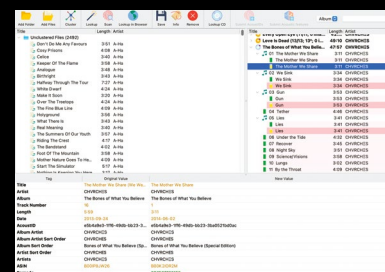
Add Folder Add Files Cluster Lookup Scan Lookup in Browser Save Info Remove Lookup CD

Album

Title Length Artist
Unclustered Files (2492)
Don't Do Me Any Favours 3:51 A-Ha
Cozy Prisons 4:08 A-Ha
Celice 3:39 A-Ha
Keeper Of The Flame 3:56 A-Ha
Analogue 3:48 A-Ha
Birthright 3:43 A-Ha
Halfway Through The Tour 4:32 A-Ha
Over The Treetops 4:24 A-Ha
White Dwarf 4:16 A-Ha
Make It Soon 3:20 A-Ha
Over The Treetops 4:24 A-Ha
The Fine Blue Line 4:19 A-Ha
Holyground 3:58 A-Ha
What There Is 3:49 A-Ha
Real Meaning 3:10 A-Ha
The Summers Of Our Youth 3:57 A-Ha
Riding The Crest 4:17 A-Ha
The Bandstand 4:00 A-Ha
Foot Of The Mountain 3:57 A-Ha
Mother Nature Goes To He... 3:53 A-Ha
Start The Simulator 4:19 A-Ha
The Sun Never Shone That... 3:43 A-Ha

Title Length Artist
Love Is Dead (13/13; 13*; 0 i... 47:57
The Bones of What You Believe 47:57 CHVRCHES
01 The Mother We Share 3:11 CHVRCHES
The Mother We Share 3:11 CHVRCHES
02 We Sink 3:34 CHVRCHES
We Sink 3:34 CHVRCHES
03 Gun 3:54 CHVRCHES
Gun 3:54 CHVRCHES
04 Tether 4:46 CHVRCHES
05 Lies 3:41 CHVRCHES
Lies 3:41 CHVRCHES
06 Under the Tide 4:12 CHVRCHES
07 Recover 3:48 CHVRCHES
08 Night Sky 3:31 CHVRCHES
09 Science/Visions 3:58 CHVRCHES
10 Lungs 3:03 CHVRCHES
11 By the Throat 4:09 CHVRCHES

Tag Original Value New Value
Title The Mother We Share The Mother We Share
Artist CHVRCHES CHVRCHES
Album The Bones of What You Believe The Bones of What You Believe
Track Number 16 1
Length 3:11 3:11
Date 2013-09-24 2013-09-20
Acoustid e5b4a8e5-1f19-49db-bb23-0... e5b4a8e5-1f19-49db-bb23-0e08425d0dac
Album Artist CHVRCHES CHVRCHES
Album Artist Sort Order CHVRCHES CHVRCHES
Album Sort Order Bones of What You Believe Bones of What You Believe (Special Edition)
Artist Sort Order CHVRCHES CHVRCHES
Artists CHVRCHES CHVRCHES
ASIN B00F9JNCR8 B00HZ0RD3M